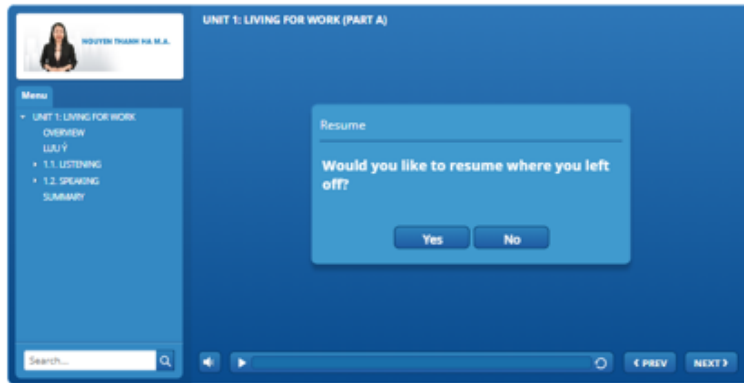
NGUYEN THANH HA M.A.

Menu

UNIT 1: LIVING FOR WORK
OVERVIEW
LƯU Ý
1.1. LISTENING
1.2. SPEAKING
SUMMARY

Search...

UNIT 1: LIVING FOR WORK (PART A)

Resume

Would you like to resume where you left off?

Yes
No

PREV
NEXT